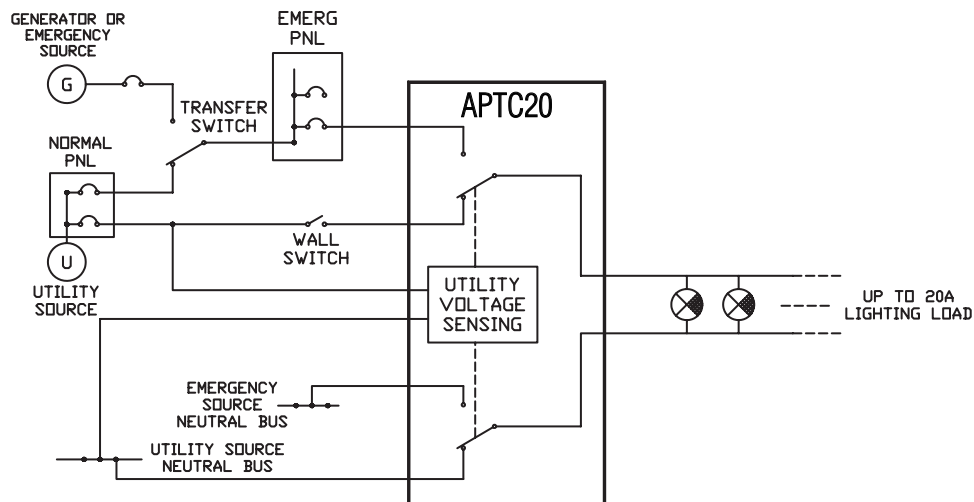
GENERATOR OR EMERGENCY SOURCE

G

EMERG PNL

TRANSFER SWITCH

APTC20

NORMAL PNL

U

UTILITY SOURCE

WALL SWITCH

UTILITY VOLTAGE SENSING

UP TO 20A LIGHTING LOAD

EMERGENCY SOURCE NEUTRAL BUS

UTILITY SOURCE NEUTRAL BUS